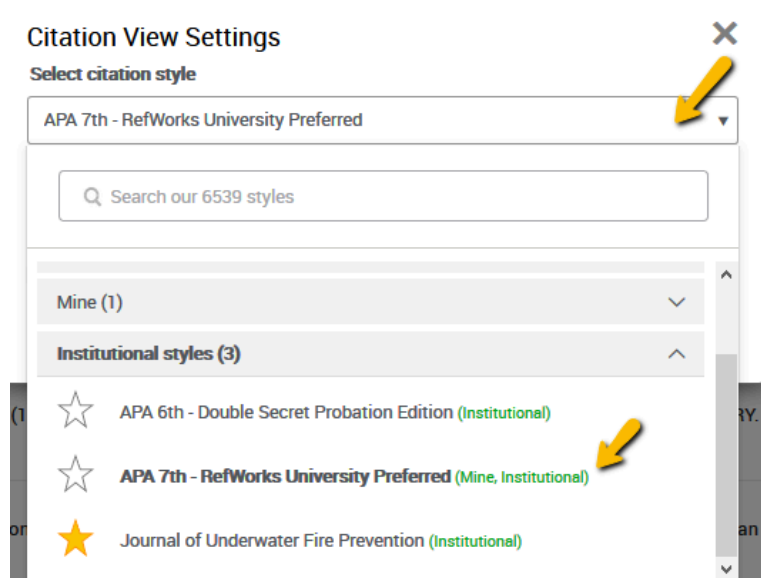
Citation View Settings

Select citation style

APA 7th - RefWorks University Preferred

Search our 6539 styles

Mine (1)

Institutional styles (3)

APA 6th - Double Secret Probation Edition (Institutional)

APA 7th - RefWorks University Preferred (Mine, Institutional)

Journal of Underwater Fire Prevention (Institutional)

(1

RY.

on

an